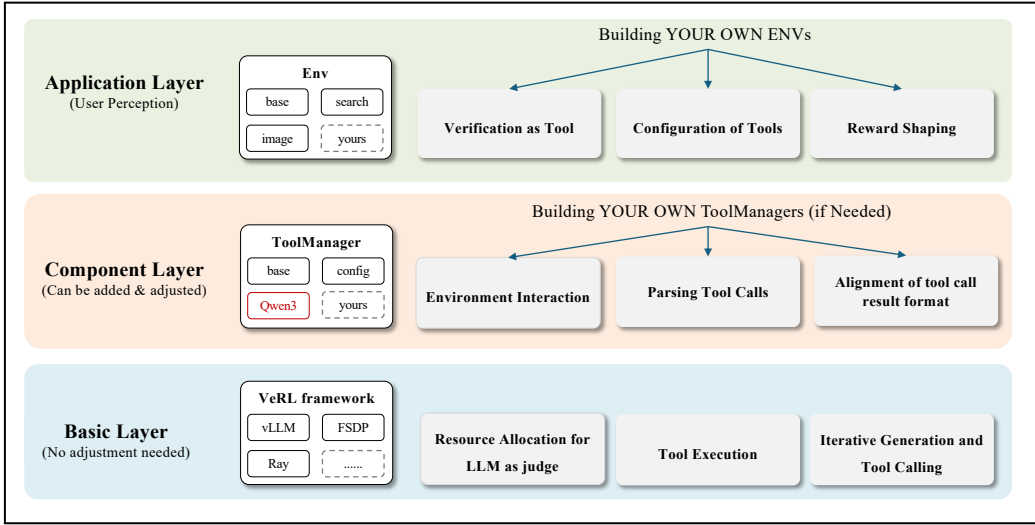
Application Layer
(User Perception)

Env
base
search
image
yours

Building YOUR OWN ENVs

Verification as Tool
Configuration of Tools
Reward Shaping

Component Layer
(Can be added & adjusted)

ToolManager
base
config
Qwen3
yours

Building YOUR OWN ToolManagers (if Needed)

Environment Interaction
Parsing Tool Calls
Alignment of tool call result format

Basic Layer
(No adjustment needed)

VeRL framework
vLLM
FSDP
Ray
......

Resource Allocation for LLM as judge
Tool Execution
Iterative Generation and Tool Calling